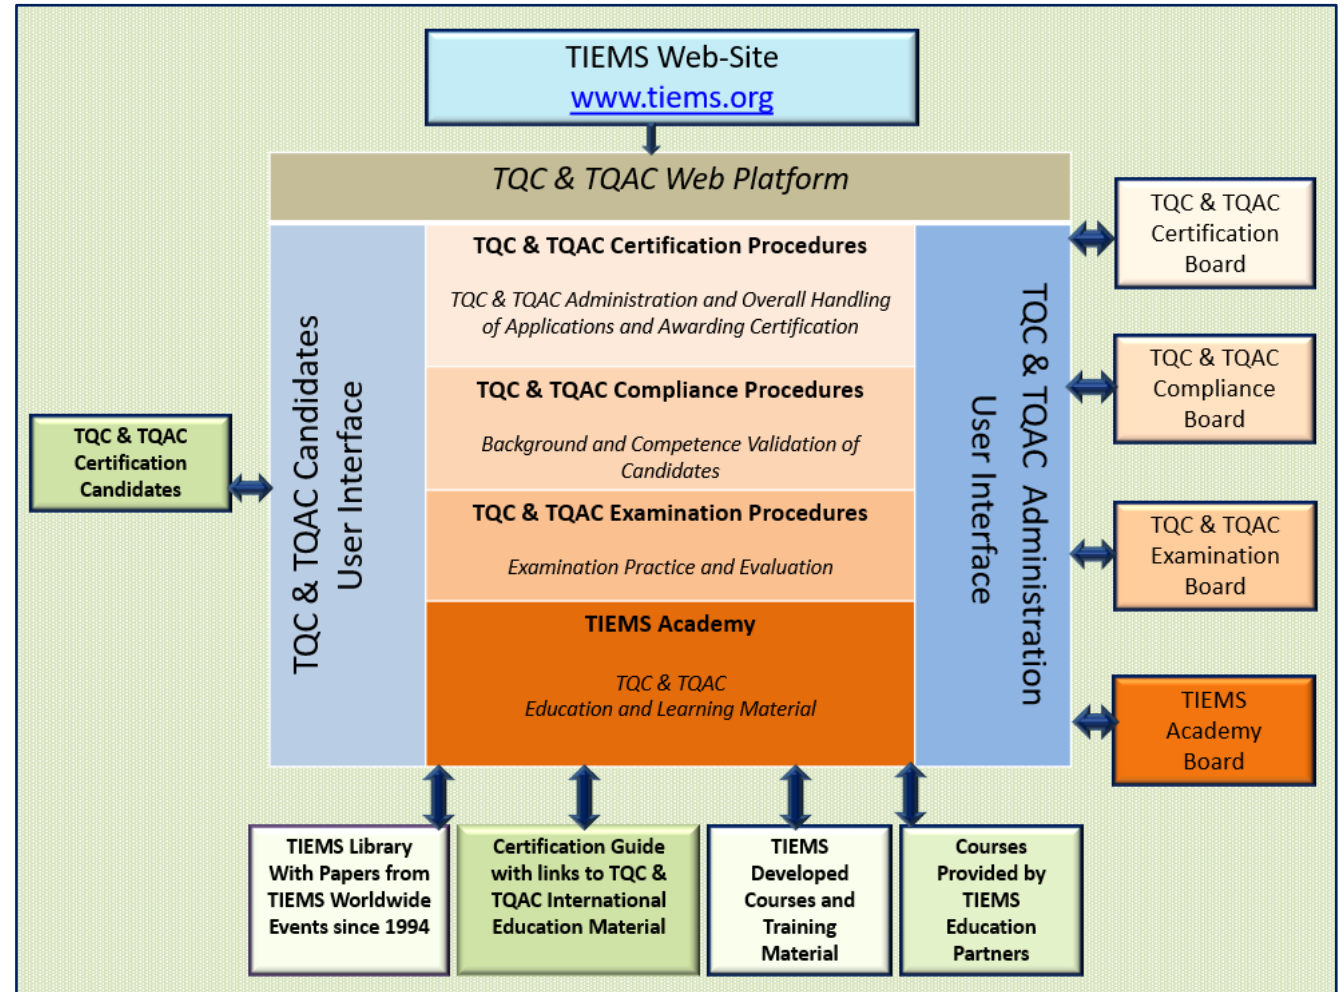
TIEMS Web-Site
www.tiems.org

TQC & TQAC Web Platform

TQC & TQAC Candidates User Interface

TQC & TQAC Certification Procedures

TQC & TQAC Administration and Overall Handling of Applications and Awarding Certification

TQC & TQAC Compliance Procedures

Background and Competence Validation of Candidates

TQC & TQAC Examination Procedures

Examination Practice and Evaluation

TIEMS Academy

TQC & TQAC
Education and Learning Material

TQC & TQAC Administration User Interface

TQC & TQAC Certification Board

TQC & TQAC Compliance Board

TQC & TQAC Examination Board

TIEMS Academy Board

TQC & TQAC Certification Candidates

TIEMS Library With Papers from TIEMS Worldwide Events since 1994

Certification Guide with links to TQC & TQAC International Education Material

TIEMS Developed Courses and Training Material

Courses Provided by TIEMS Education Partners